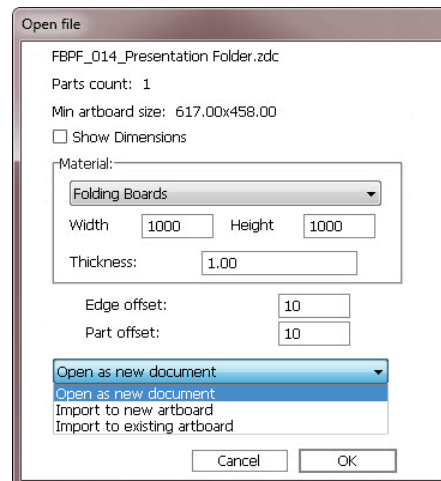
Open file

FBPF_014_Presentation Folder.zdc

Parts count: 1

Min artboard size: 617.00x458.00

Show Dimensions

Material:

Folding Boards

Width 1000 Height 1000

Thickness: 1.00

Edge offset: 10

Part offset: 10

Open as new document

Open as new document
Import to new artboard
Import to existing artboard

Cancel OK